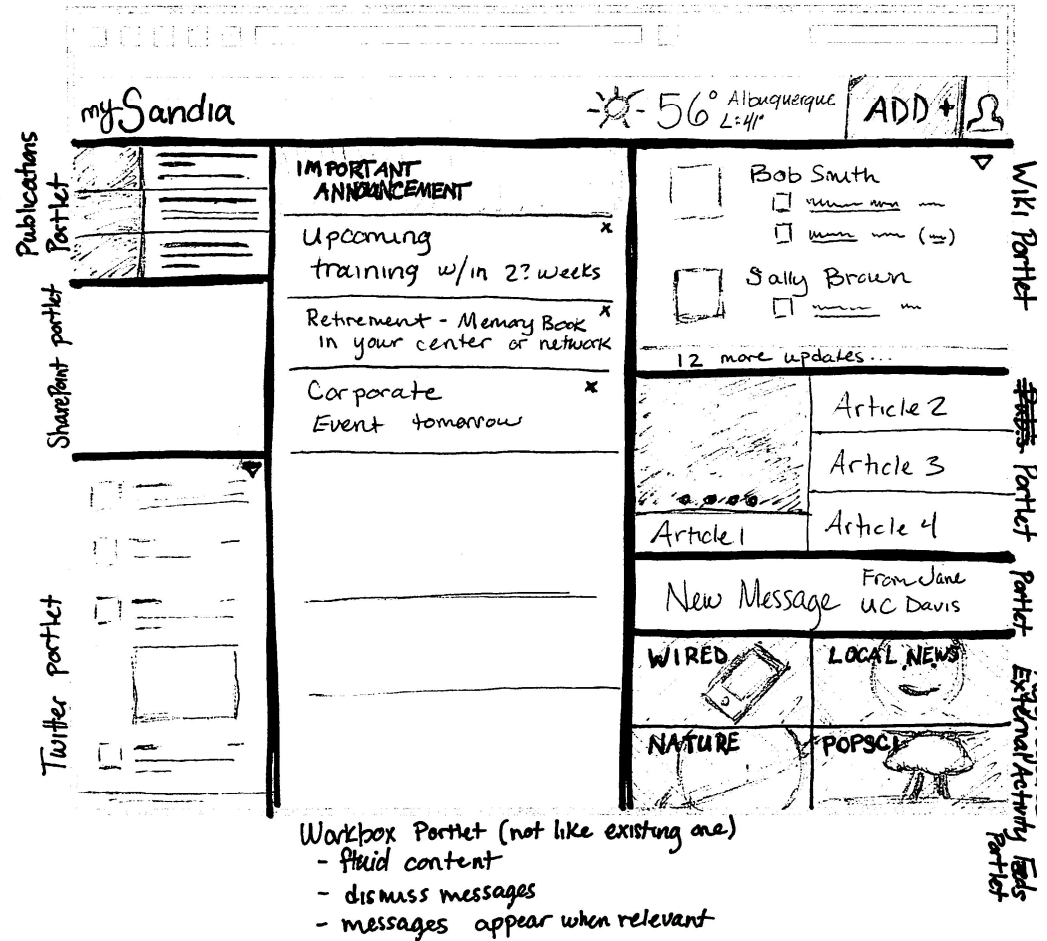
mySandia

56° Albuquerque L:41°

ADD +

Publications Portlet

SharePoint portlet

Twitter portlet

IMPORTANT ANNOUNCEMENT

Upcoming training w/in 2? weeks ×

Retirement - Memory Book in your center or network ×

Corporate Event tomorrow ×

Bob Smith

Sally Brown

12 more updates...

Wiki Portlet

Article 2

Article 3

Article 1

Article 4

~~Press~~ Portlet

New Message From Jane UC Davis

Portlet

WIRED

LOCAL NEWS

NATURE

POPSCI

External Activity Feeds Portlet

Workbox Portlet (not like existing one)
- fluid content
- dismiss messages
- messages appear when relevant